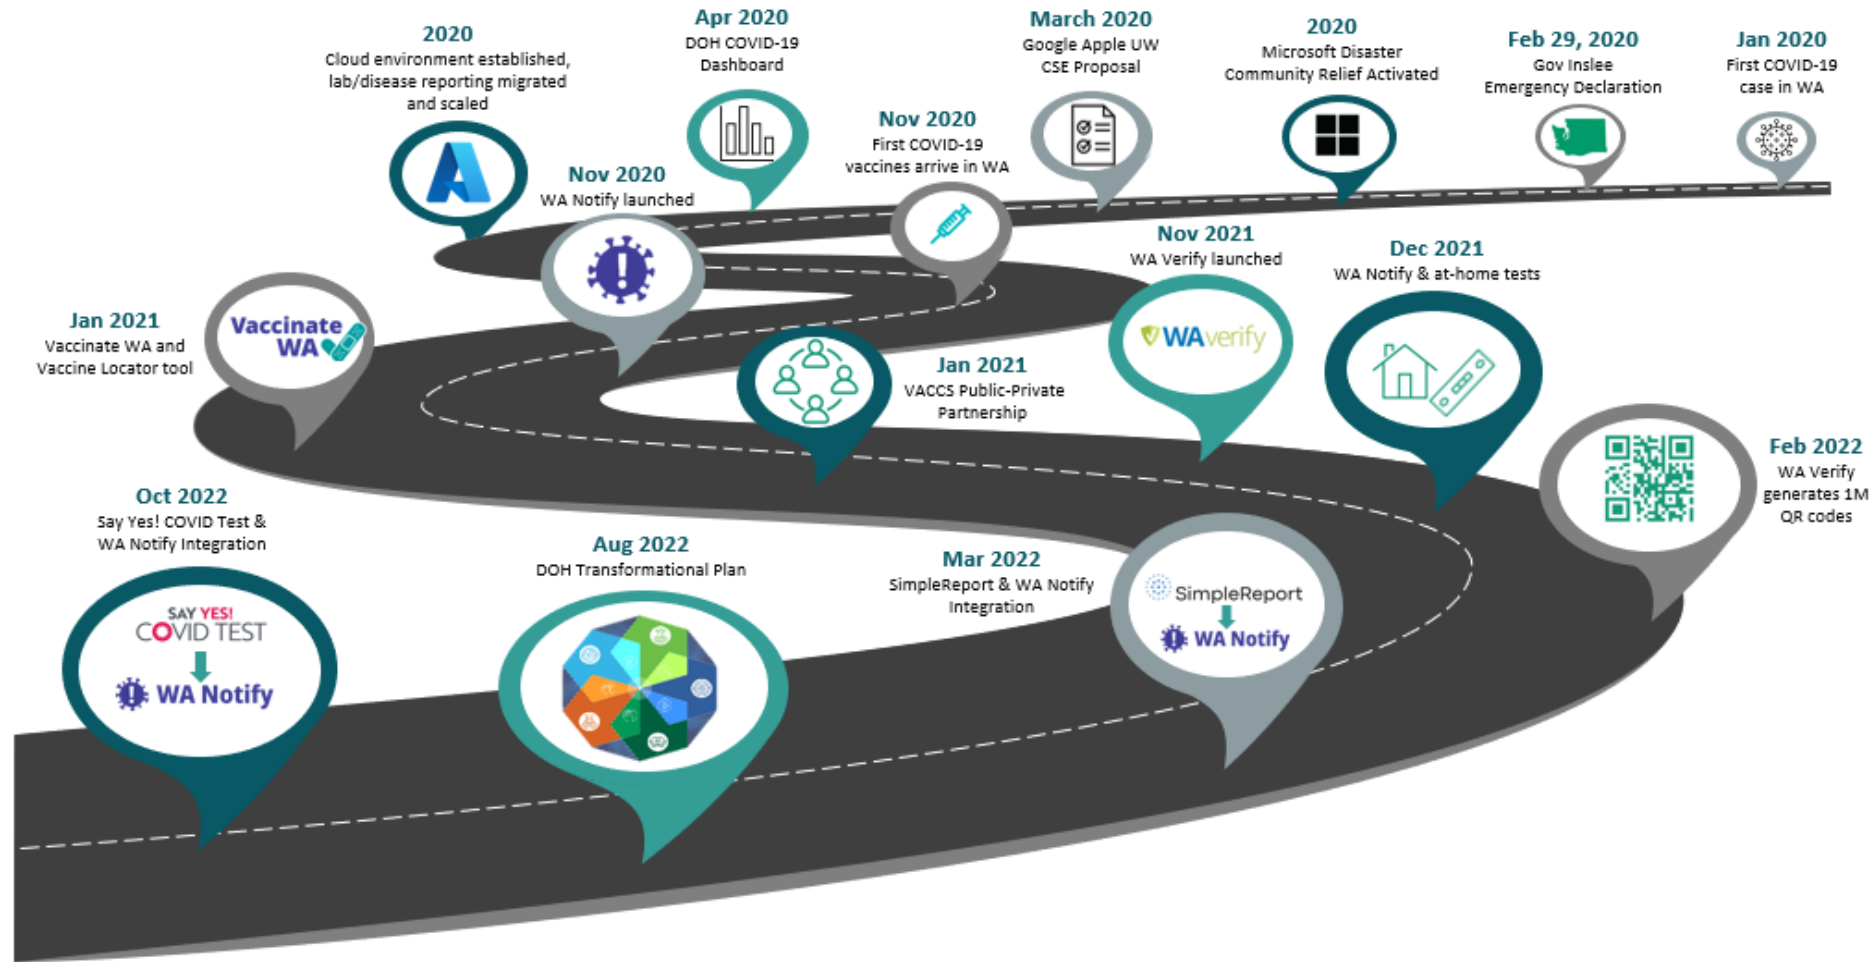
Jan 2020
First COVID-19 case in WA

Feb 29, 2020
Gov Inslee Emergency Declaration

2020
Microsoft Disaster Community Relief Activated

March 2020
Google Apple UW CSE Proposal

Apr 2020
DOH COVID-19 Dashboard

2020
Cloud environment established, lab/disease reporting migrated and scaled

Nov 2020
First COVID-19 vaccines arrive in WA

Nov 2020
WA Notify launched

Jan 2021
Vaccinate WA and Vaccine Locator tool

Vaccinate WA

Jan 2021
VACCS Public-Private Partnership

Nov 2021
WA Verify launched

WAverify

Dec 2021
WA Notify & at-home tests

Feb 2022
WA Verify generates 1M QR codes

Mar 2022
SimpleReport & WA Notify Integration

SimpleReport
WA Notify

Aug 2022
DOH Transformational Plan

Oct 2022
Say Yes! COVID Test & WA Notify Integration

SAY YES! COVID TEST
WA Notify